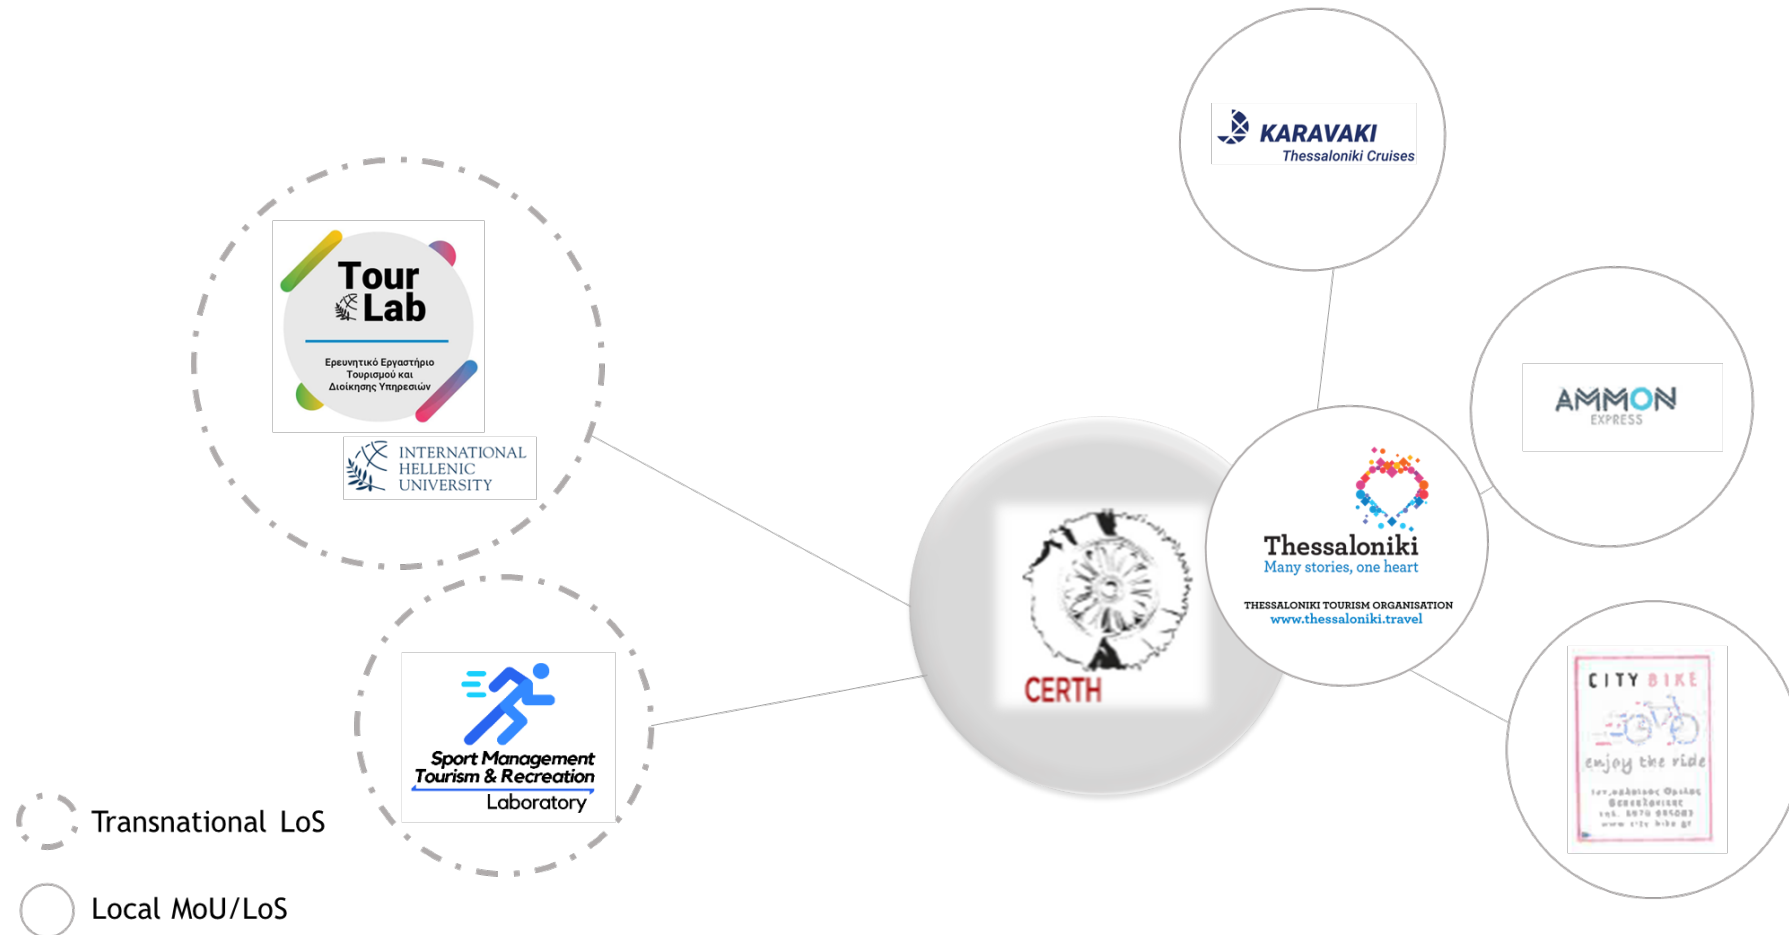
KARAVAKI
Thessaloniki Cruises

Tour Lab

Ερευνητικό Εργαστήριο Τουρισμού και Διοίκησης Υπηρεσιών

INTERNATIONAL HELLENIC UNIVERSITY

AMMON EXPRESS

Thessaloniki
Many stories, one heart

THESSALONIKI TOURISM ORGANISATION
www.thessaloniki.travel

CERTH

Sport Management Tourism & Recreation Laboratory

CITY BIKE
enjoy the ride
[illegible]

Transnational LoS

Local MoU/LoS